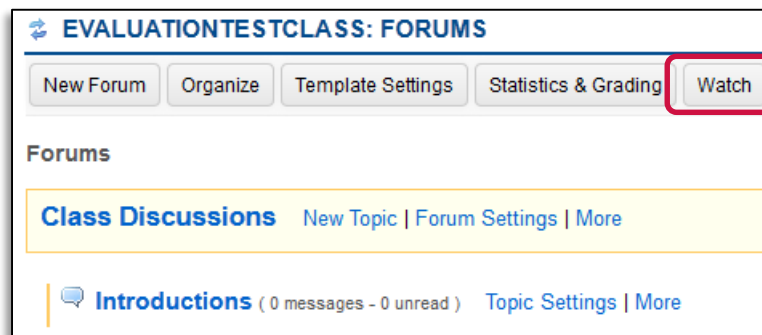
EVALUATIONTESTCLASS: FORUMS

New Forum | Organize | Template Settings | Statistics & Grading | Watch

Forums

Class Discussions New Topic | Forum Settings | More

Introductions ( 0 messages - 0 unread ) Topic Settings | More